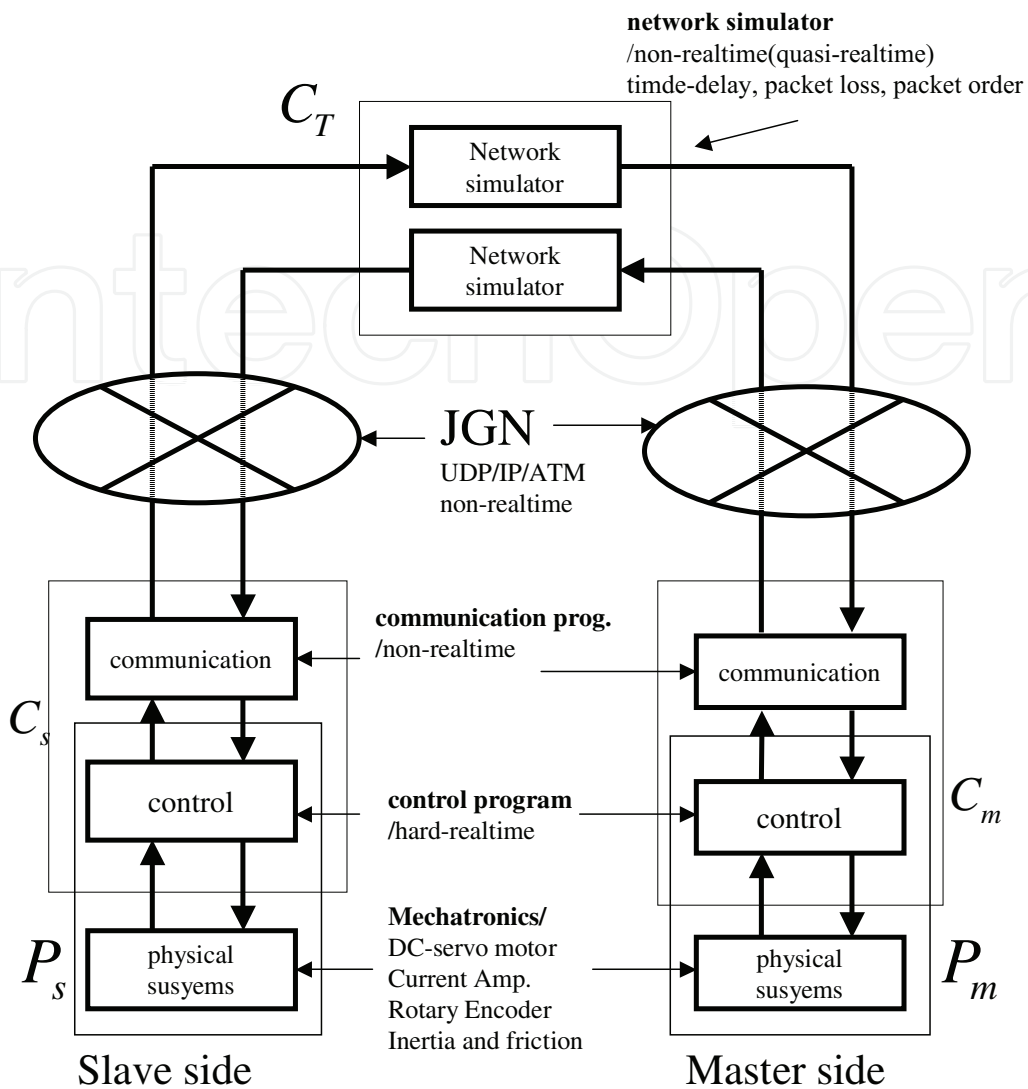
**network simulator**
/non-realtime(quasi-realtime)
timde-delay, packet loss, packet order

$C_T$

Network simulator

Network simulator

JGN
UDP/IP/ATM
non-realtime

**communication prog.**
/non-realtime

communication

communication

$C_s$

control

**control program**
/hard-realtime

control

$C_m$

**Mechatronics/**
DC-servo motor
Current Amp.
Rotary Encoder
Inertia and friction

$P_s$

physical susyems

physical susyems

$P_m$

Slave side

Master side